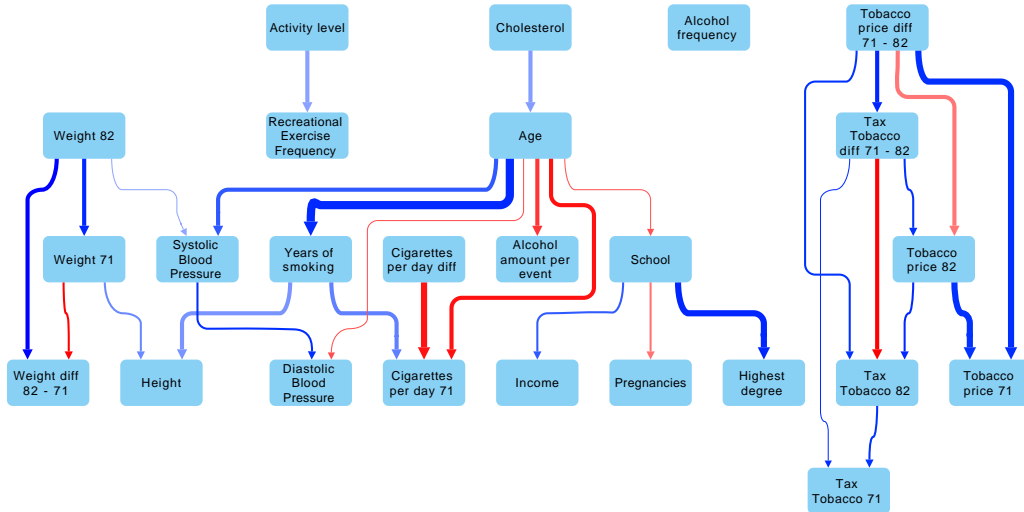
Activity level

Cholesterol

Alcohol frequency

Tobacco price diff 71 - 82

Weight 82

Recreational Exercise Frequency

Age

Tax Tobacco diff 71 - 82

Weight 71

Systolic Blood Pressure

Years of smoking

Cigarettes per day diff

Alcohol amount per event

School

Tobacco price 82

Weight diff 82 - 71

Height

Diastolic Blood Pressure

Cigarettes per day 71

Income

Pregnancies

Highest degree

Tax Tobacco 82

Tobacco price 71

Tax Tobacco 71